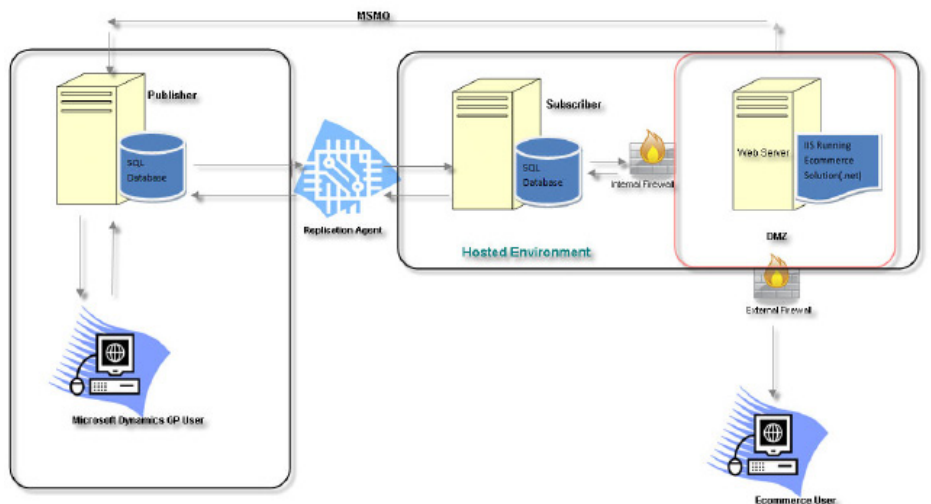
MSMQ

Publisher

SQL Database

Microsoft Dynamics GP User

Replication Agent

Subscriber

SQL Database

Internal Firewall

Hosted Environment

Web Server

IIS Running Ecommerce Solution(.net)

DMZ

External Firewall

Ecommerce User